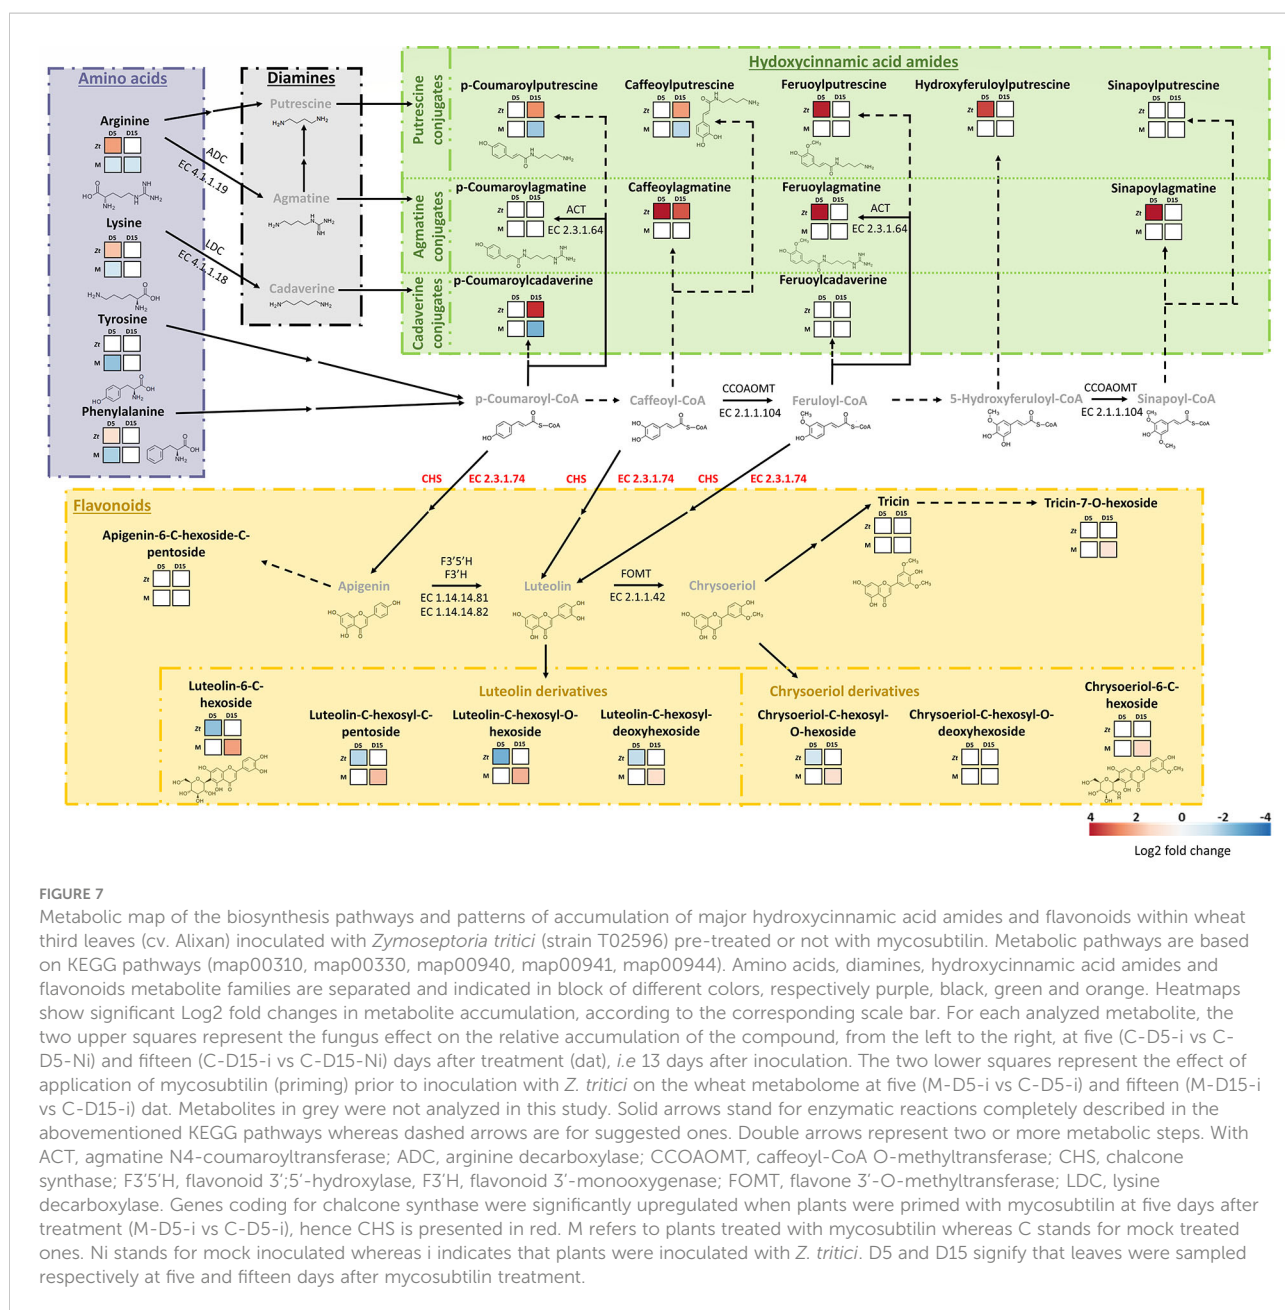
Amino acids

Arginine
D5 D15
Zt
M

Lysine
D5 D15
Zt
M

Tyrosine
D5 D15
Zt
M

Phenylalanine
D5 D15
Zt
M

Diamines
Putrescine
Agmatine
Cadaverine

ADC
EC 4.1.1.19
LDC
EC 4.1.1.18

Hydoxycinnamic acid amides

Putrescine conjugates
p-Coumaroylputrescine
Caffeoylputrescine
Feruoylputrescine
Hydroxyferuloylputrescine
Sinapoylputrescine

Agmatine conjugates
p-Coumaroylagmatine
ACT
EC 2.3.1.64
Caffeoylagmatine
Feruoylagmatine
ACT
EC 2.3.1.64
Sinapoylagmatine

Cadaverine conjugates
p-Coumaroylcadaverine
Feruoylcadaverine

p-Coumaroyl-CoA
Caffeoyl-CoA
CCOAOMT
EC 2.1.1.104
Feruloyl-CoA
5-Hydroxyferuloyl-CoA
CCOAOMT
EC 2.1.1.104
Sinapoyl-CoA

CHS EC 2.3.1.74 CHS EC 2.3.1.74 CHS EC 2.3.1.74

Flavonoids
Apigenin-6-C-hexoside-C-pentoside
Apigenin
F3'5'H
F3'H
EC 1.14.14.81
EC 1.14.14.82
Luteolin
FOMT
EC 2.1.1.42
Chrysoeriol
Tricin
Tricin-7-O-hexoside

Luteolin-6-C-hexoside
Luteolin derivatives
Luteolin-C-hexosyl-C-pentoside
Luteolin-C-hexosyl-O-hexoside
Luteolin-C-hexosyl-deoxyhexoside
Chrysoeriol derivatives
Chrysoeriol-C-hexosyl-O-hexoside
Chrysoeriol-C-hexosyl-O-deoxyhexoside
Chrysoeriol-6-C-hexoside

4 2 0 -2 -4
Log2 fold change

FIGURE 7
Metabolic map of the biosynthesis pathways and patterns of accumulation of major hydroxycinnamic acid amides and flavonoids within wheat third leaves (cv. Alixan) inoculated with Zymoseptoria tritici (strain T02596) pre-treated or not with mycosubtilin. Metabolic pathways are based on KEGG pathways (map00310, map00330, map00940, map00941, map00944). Amino acids, diamines, hydroxycinnamic acid amides and flavonoids metabolite families are separated and indicated in block of different colors, respectively purple, black, green and orange. Heatmaps show significant Log2 fold changes in metabolite accumulation, according to the corresponding scale bar. For each analyzed metabolite, the two upper squares represent the fungus effect on the relative accumulation of the compound, from the left to the right, at five (C-D5-i vs C-D5-Ni) and fifteen (C-D15-i vs C-D15-Ni) days after treatment (dat), i.e 13 days after inoculation. The two lower squares represent the effect of application of mycosubtilin (priming) prior to inoculation with Z. tritici on the wheat metabolome at five (M-D5-i vs C-D5-i) and fifteen (M-D15-i vs C-D15-i) dat. Metabolites in grey were not analyzed in this study. Solid arrows stand for enzymatic reactions completely described in the abovementioned KEGG pathways whereas dashed arrows are for suggested ones. Double arrows represent two or more metabolic steps. With ACT, agmatine N4-coumaroyltransferase; ADC, arginine decarboxylase; CCOAOMT, caffeoyl-CoA O-methyltransferase; CHS, chalcone synthase; F3'5'H, flavonoid 3';5'-hydroxylase, F3'H, flavonoid 3'-monooxygenase; FOMT, flavone 3'-O-methyltransferase; LDC, lysine decarboxylase. Genes coding for chalcone synthase were significantly upregulated when plants were primed with mycosubtilin at five days after treatment (M-D5-i vs C-D5-i), hence CHS is presented in red. M refers to plants treated with mycosubtilin whereas C stands for mock treated ones. Ni stands for mock inoculated whereas i indicates that plants were inoculated with Z. tritici. D5 and D15 signify that leaves were sampled respectively at five and fifteen days after mycosubtilin treatment.